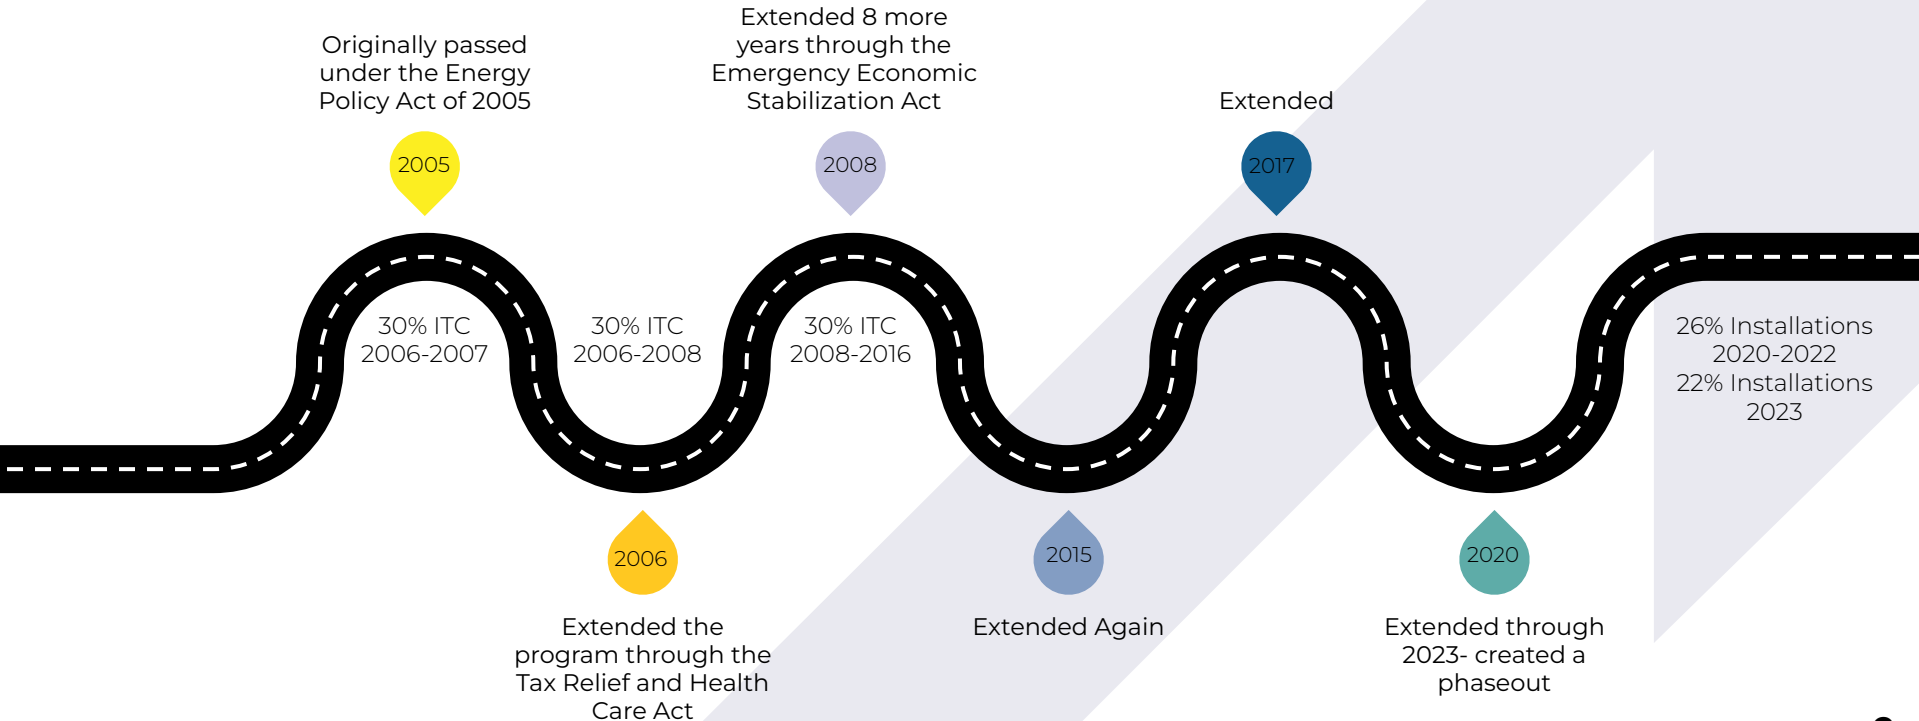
Originally passed under the Energy Policy Act of 2005

2005

Extended 8 more years through the Emergency Economic Stabilization Act

2008

Extended

2017

30% ITC 2006-2007

30% ITC 2006-2008

30% ITC 2008-2016

26% Installations 2020-2022 22% Installations 2023

2006

Extended the program through the Tax Relief and Health Care Act

2015

Extended Again

2020

Extended through 2023- created a phaseout